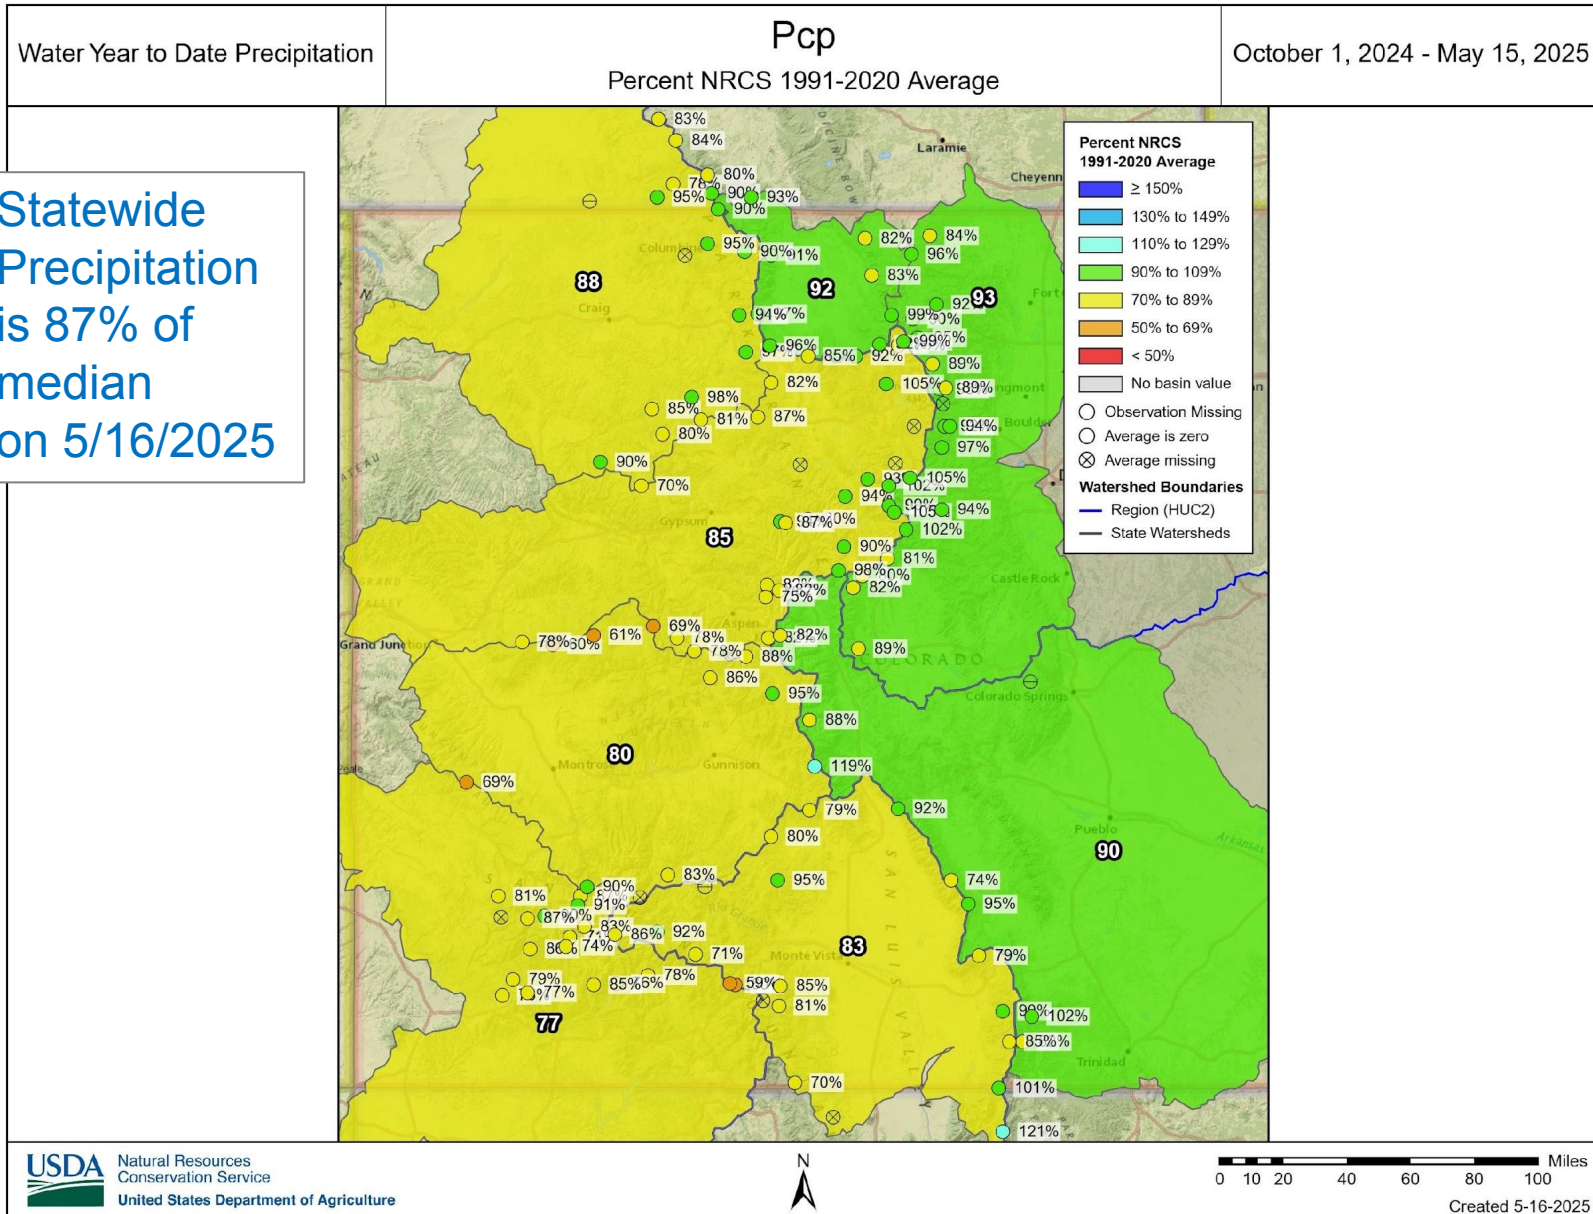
Water Year to Date Precipitation

Pcp
Percent NRCS 1991-2020 Average

October 1, 2024 - May 15, 2025

Statewide Precipitation is 87% of median on 5/16/2025

Percent NRCS 1991-2020 Average
≥ 150%
130% to 149%
110% to 129%
90% to 109%
70% to 89%
50% to 69%
< 50%
No basin value
Observation Missing
Average is zero
Average missing
Watershed Boundaries
Region (HUC2)
State Watersheds

88 92 93 85 80 83 77 90

Laramie Cheyenne Craig Gypsum Aspen Grand Junction Montrose Gunnison Monte Vista Castle Rock Colorado Springs Pueblo Trinidad Boulder Longmont COLORADO

83% 84% 80% 95% 90% 93% 90% 95% 90% 82% 84% 96% 83% 94% 99% 96% 85% 92% 89% 105% 89% 82% 98% 85% 81% 87% 80% 94% 97% 90% 70% 105% 94% 94% 87% 102% 90% 81% 98% 82% 75% 78% 61% 69% 78% 82% 78% 88% 89% 86% 95% 88% 69% 119% 79% 92% 80% 83% 95% 74% 81% 90% 91% 95% 87% 83% 86% 92% 74% 71% 79% 79% 77% 85% 78% 59% 85% 81% 102% 85% 70% 101% 121%

USDA Natural Resources Conservation Service
United States Department of Agriculture

N

Miles
0 10 20 40 60 80 100
Created 5-16-2025